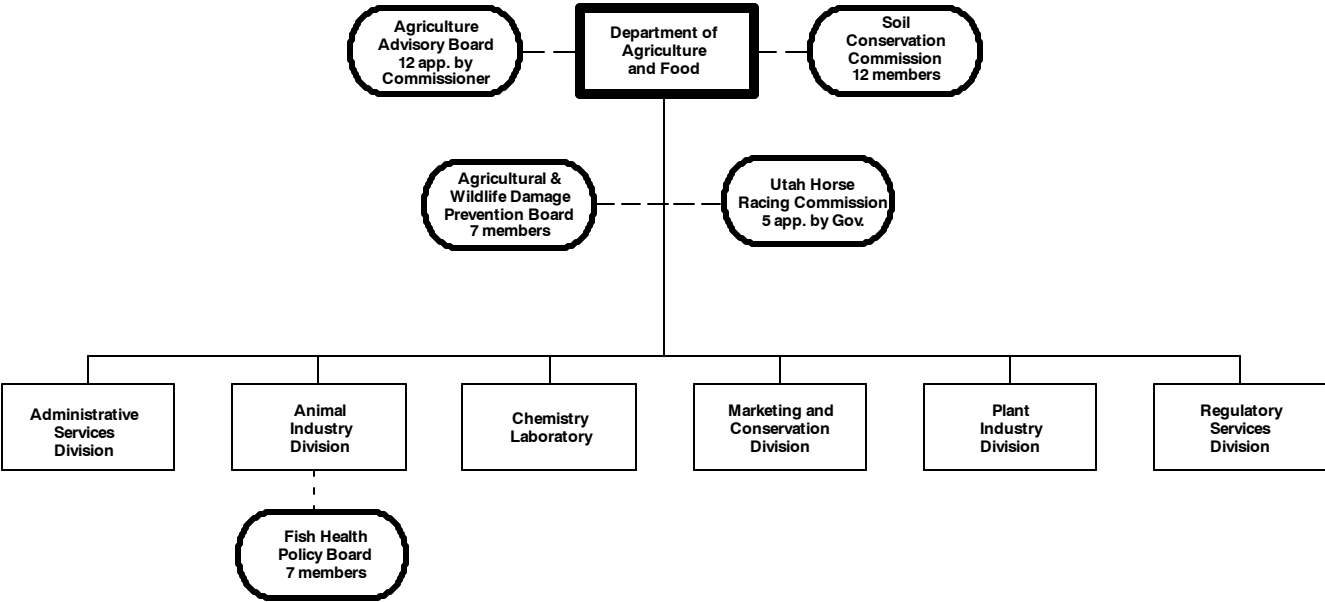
Agriculture Advisory Board 12 app. by Commissioner

Department of Agriculture and Food

Soil Conservation Commission 12 members

Agricultural & Wildlife Damage Prevention Board 7 members

Utah Horse Racing Commission 5 app. by Gov.

Administrative Services Division

Animal Industry Division

Chemistry Laboratory

Marketing and Conservation Division

Plant Industry Division

Regulatory Services Division

Fish Health Policy Board 7 members